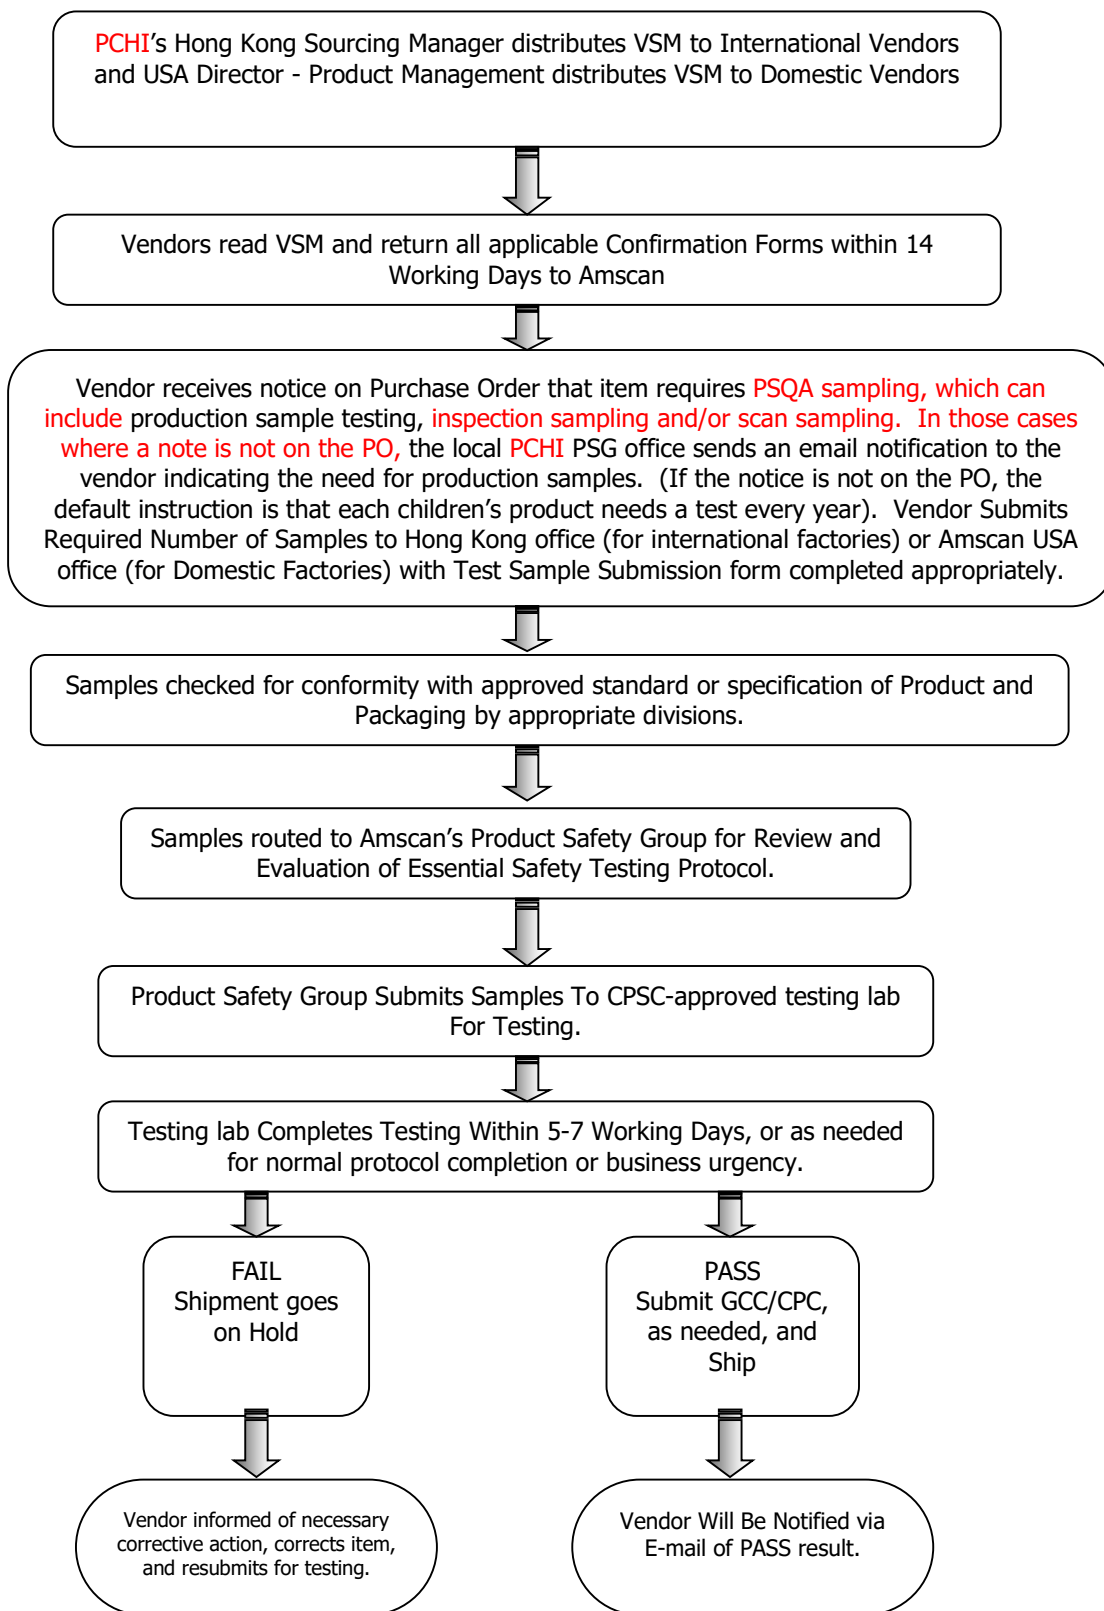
PCHI's Hong Kong Sourcing Manager distributes VSM to International Vendors and USA Director - Product Management distributes VSM to Domestic Vendors

Vendors read VSM and return all applicable Confirmation Forms within 14 Working Days to Amscan

Vendor receives notice on Purchase Order that item requires PSQA sampling, which can include production sample testing, inspection sampling and/or scan sampling. In those cases where a note is not on the PO, the local PCHI PSG office sends an email notification to the vendor indicating the need for production samples. (If the notice is not on the PO, the default instruction is that each children's product needs a test every year). Vendor Submits Required Number of Samples to Hong Kong office (for international factories) or Amscan USA office (for Domestic Factories) with Test Sample Submission form completed appropriately.

Samples checked for conformity with approved standard or specification of Product and Packaging by appropriate divisions.

Samples routed to Amscan's Product Safety Group for Review and Evaluation of Essential Safety Testing Protocol.

Product Safety Group Submits Samples To CPSC-approved testing lab For Testing.

Testing lab Completes Testing Within 5-7 Working Days, or as needed for normal protocol completion or business urgency.

FAIL
Shipment goes on Hold

PASS
Submit GCC/CPC, as needed, and Ship

Vendor informed of necessary corrective action, corrects item, and resubmits for testing.

Vendor Will Be Notified via E-mail of PASS result.